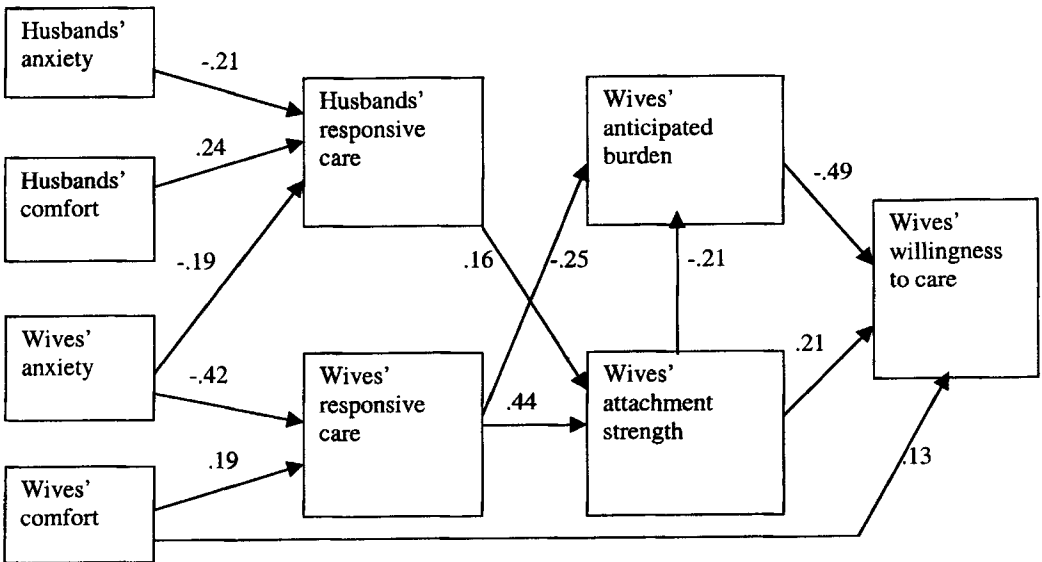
Husbands' anxiety

Husbands' comfort

Wives' anxiety

Wives' comfort

-.21

.24

-.19

-.42

.19

Husbands' responsive care

Wives' responsive care

.16

-.25

.44

Wives' anticipated burden

-.21

Wives' attachment strength

-.49

.21

.13

Wives' willingness to care